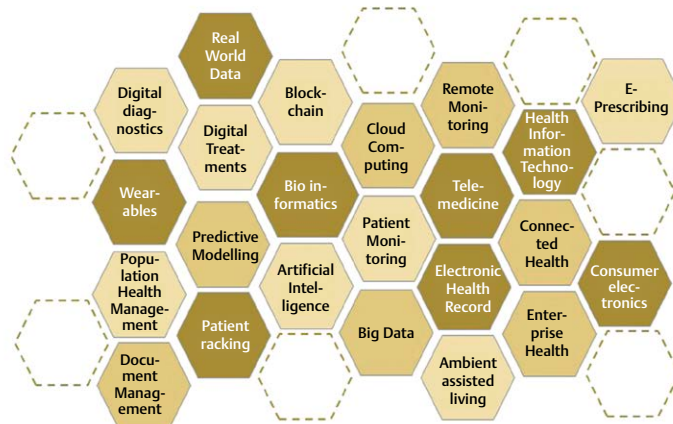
Real World Data

Digital diagnostics

Block-chain

Remote Monitoring

E-Prescribing

Digital Treatments

Cloud Computing

Health Information Technology

Wearables

Bio informatics

Telemedicine

Predictive Modelling

Patient Monitoring

Connected Health

Population Health Management

Artificial Intelligence

Electronic Health Record

Consumer electronics

Patient racking

Big Data

Enterprise Health

Document Management

Ambient assisted living